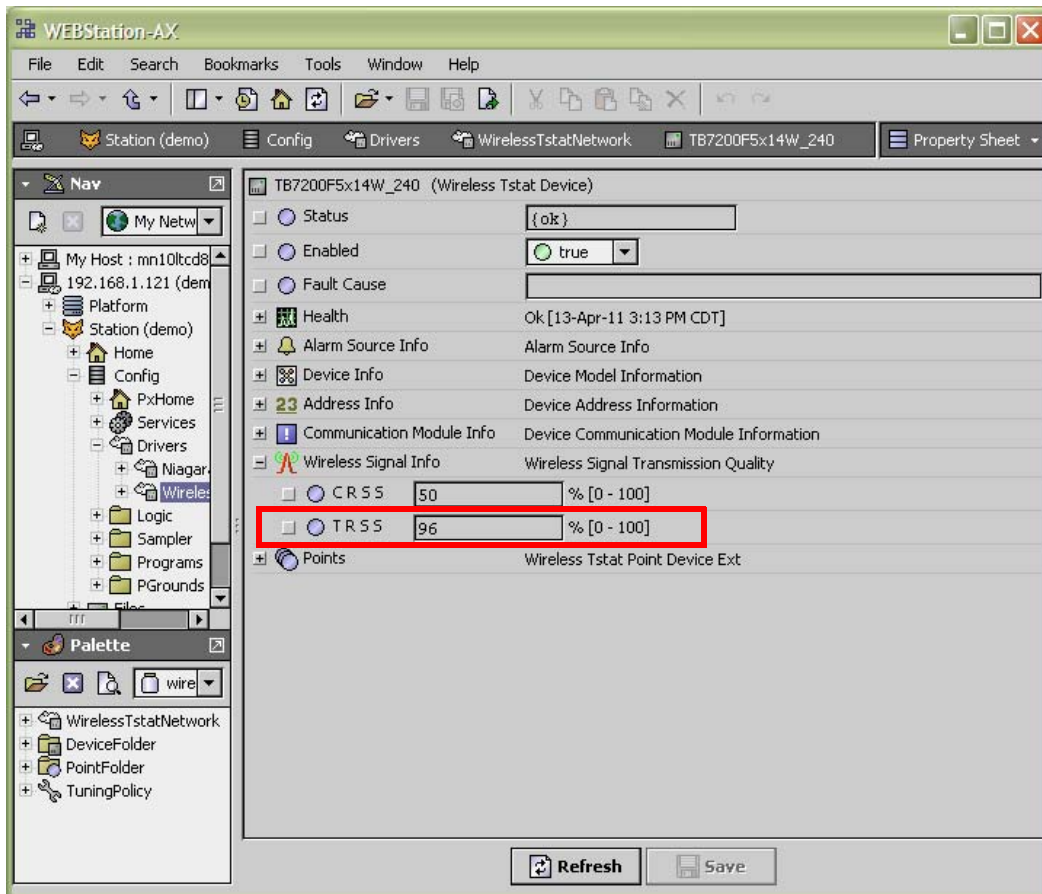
WEBStation-AX

File Edit Search Bookmarks Tools Window Help

Station (demo) Config Drivers WirelessTstatNetwork TB7200F5x14W_240 Property Sheet

Nav

My Netw

My Host : mn10ltcd8
192.168.1.121 (dem
Platform
Station (demo)
Home
Config
PxHome
Services
Drivers
Niagar
Wireles
Logic
Sampler
Programs
PGrounds
Files

Palette

wire

WirelessTstatNetwork
DeviceFolder
PointFolder
TuningPolicy

TB7200F5x14W_240 (Wireless Tstat Device)

| | |
|---|---|
| Status | {ok} |
| Enabled | true |
| Fault Cause | |
| Health | Ok [13-Apr-11 3:13 PM CDT] |
| Alarm Source Info | Alarm Source Info |
| Device Info | Device Model Information |
| 23 Address Info | Device Address Information |
| Communication Module Info | Device Communication Module Information |
| Wireless Signal Info | Wireless Signal Transmission Quality |
| CRSS | 50 % [0 - 100] |
| TRSS | 96 % [0 - 100] |
| Points | Wireless Tstat Point Device Ext |

Refresh Save